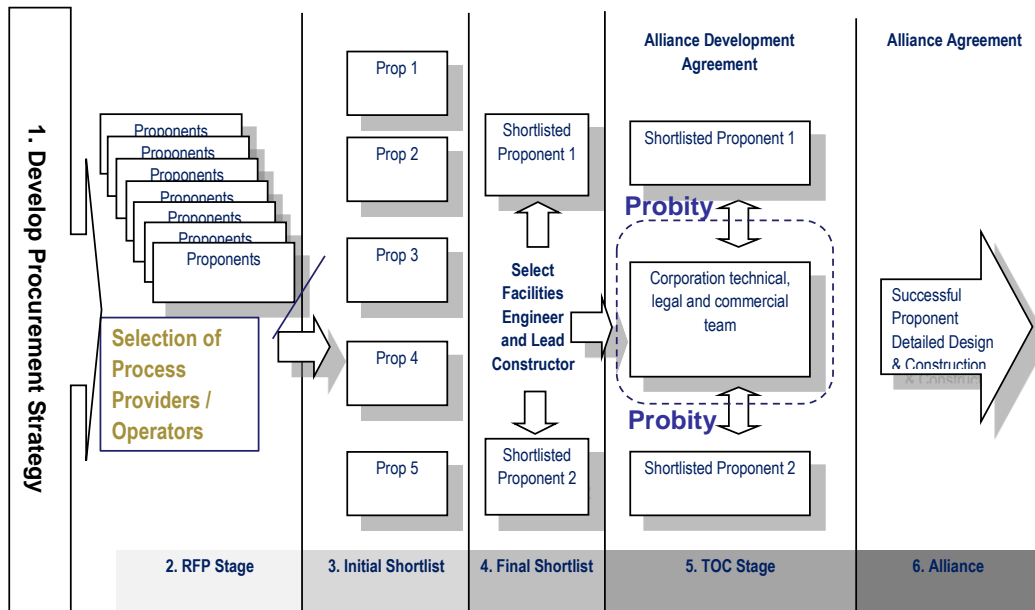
1. Develop Procurement Strategy

Proponents
Proponents
Proponents
Proponents
Proponents
Proponents
Proponents

Selection of Process Providers / Operators

Prop 1
Prop 2
Prop 3
Prop 4
Prop 5

Shortlisted Proponent 1

Select Facilities Engineer and Lead Constructor

Shortlisted Proponent 2

Alliance Development Agreement

Shortlisted Proponent 1

Probity

Corporation technical, legal and commercial team

Probity

Shortlisted Proponent 2

Alliance Agreement

Successful Proponent Detailed Design & Construction

2. RFP Stage
3. Initial Shortlist
4. Final Shortlist
5. TOC Stage
6. Alliance